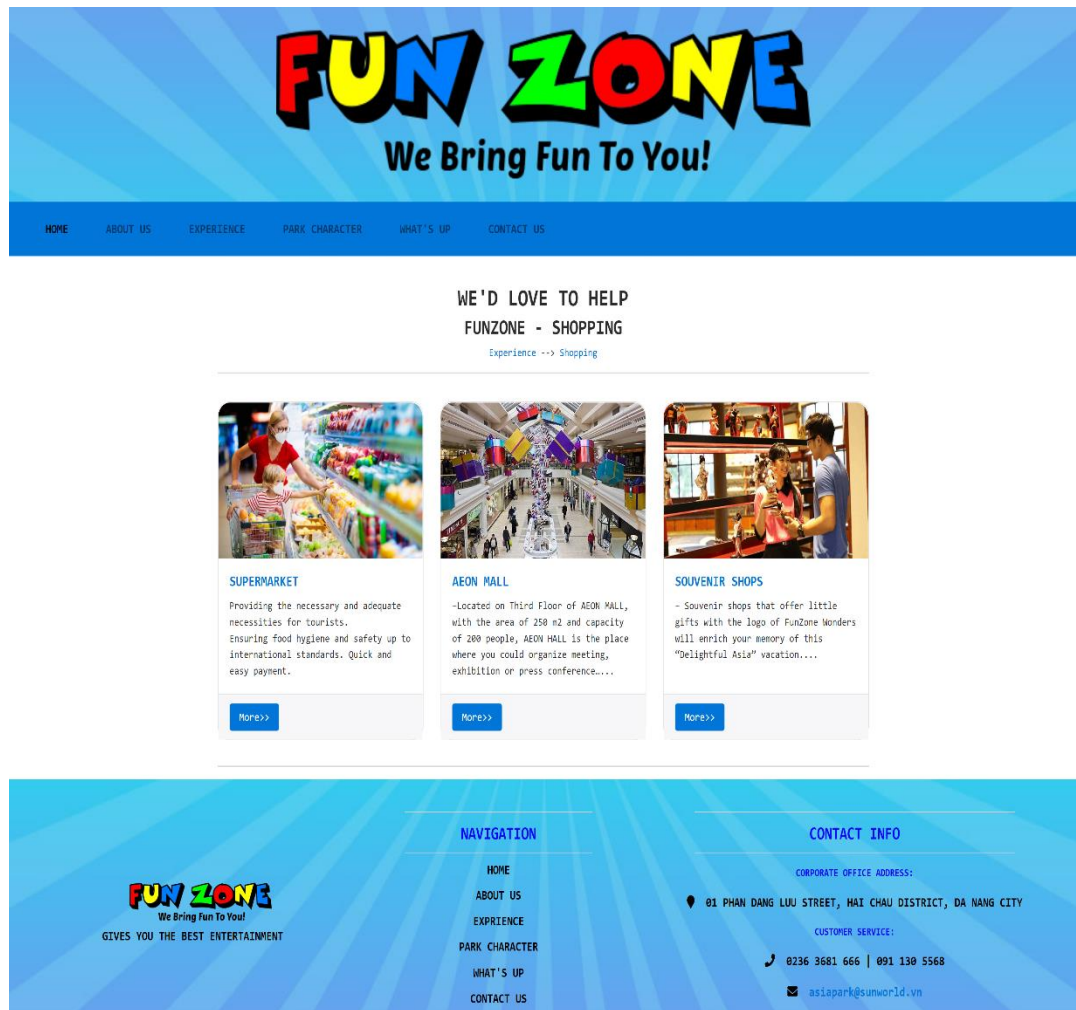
FUN ZONE
We Bring Fun To You!

HOME ABOUT US EXPERIENCE PARK CHARACTER WHAT'S UP CONTACT US

WE'D LOVE TO HELP
FUNZONE - SHOPPING
Experience --> Shopping

SUPERMARKET
Providing the necessary and adequate necessities for tourists.
Ensuring food hygiene and safety up to international standards. Quick and easy payment.
More>>

AEON MALL
-Located on Third Floor of AEON MALL, with the area of 250 m2 and capacity of 200 people, AEON HALL is the place where you could organize meeting, exhibition or press conference.....
More>>

SOUVENIR SHOPS
- Souvenir shops that offer little gifts with the logo of FunZone Wonders will enrich your memory of this "Delightful Asia" vacation....
More>>

FUN ZONE
We Bring Fun To You!
GIVES YOU THE BEST ENTERTAINMENT

NAVIGATION
HOME
ABOUT US
EXPRIENCE
PARK CHARACTER
WHAT'S UP
CONTACT US

CONTACT INFO
CORPORATE OFFICE ADDRESS:
01 PHAN DANG LUU STREET, HAI CHAU DISTRICT, DA NANG CITY
CUSTOMER SERVICE:
0236 3681 666 | 091 130 5568
asiapark@sunworld.vn